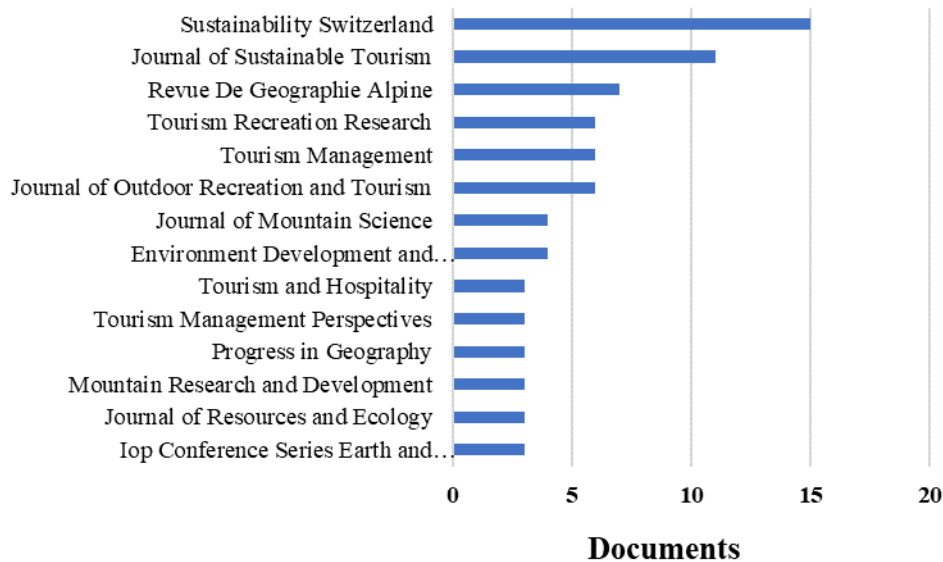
Sustainability Switzerland
Journal of Sustainable Tourism
Revue De Geographie Alpine
Tourism Recreation Research
Tourism Management
Journal of Outdoor Recreation and Tourism
Journal of Mountain Science
Environment Development and…
Tourism and Hospitality
Tourism Management Perspectives
Progress in Geography
Mountain Research and Development
Journal of Resources and Ecology
Iop Conference Series Earth and…

0
5
10
15
20

Documents